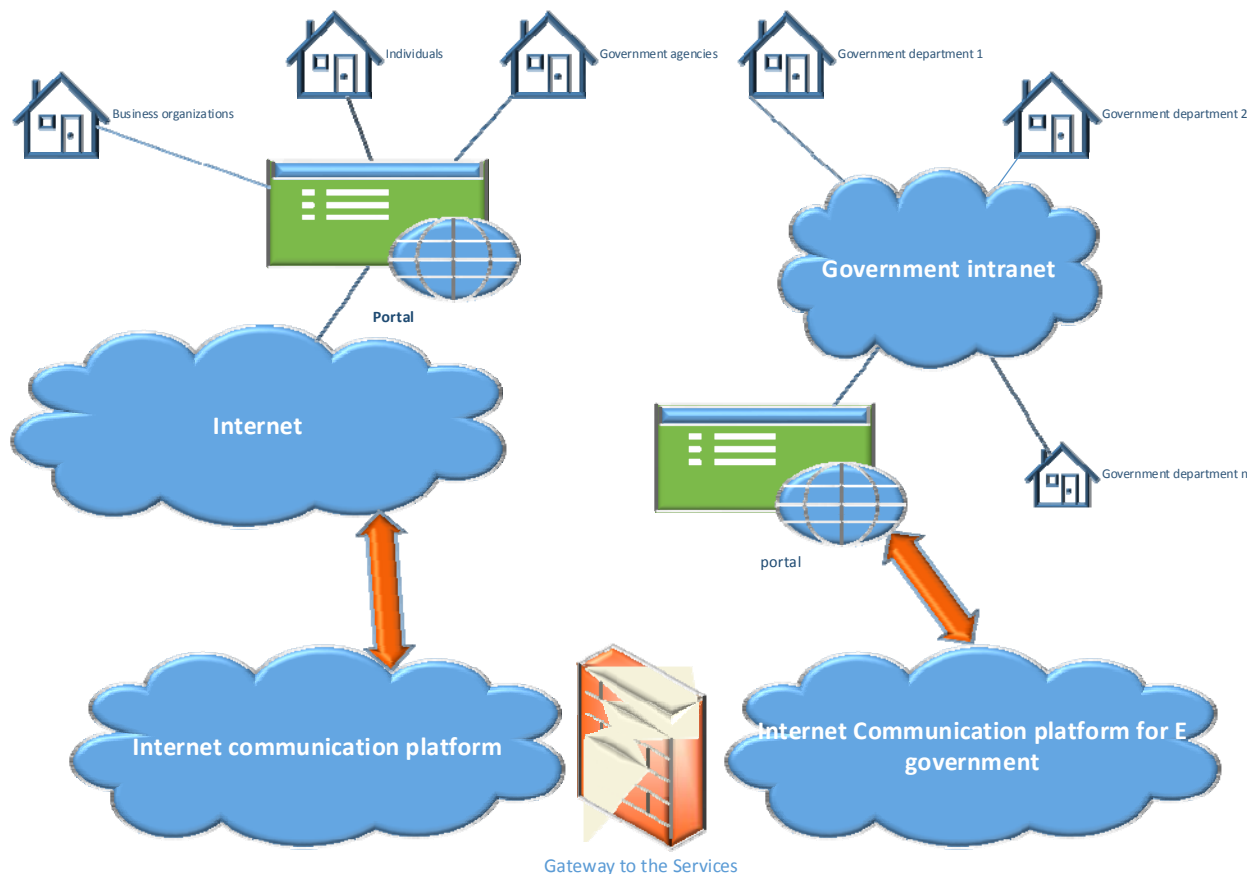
Individuals

Government agencies

Government department 1

Business organizations

Government department 2

Government intranet

Portal

Internet

Government department n

portal

Internet communication platform

Internet Communication platform for E government

Gateway to the Services